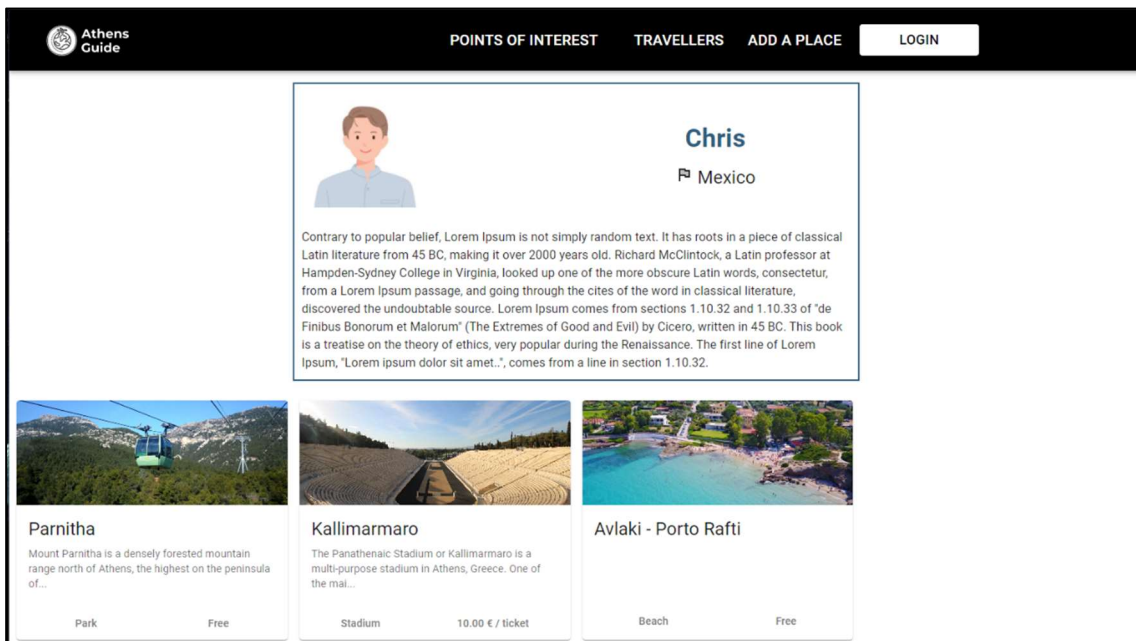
Athens Guide

POINTS OF INTEREST TRAVELLERS ADD A PLACE LOGIN

Chris

Mexico

Contrary to popular belief, Lorem Ipsum is not simply random text. It has roots in a piece of classical Latin literature from 45 BC, making it over 2000 years old. Richard McClintock, a Latin professor at Hampden-Sydney College in Virginia, looked up one of the more obscure Latin words, consectetur, from a Lorem Ipsum passage, and going through the cites of the word in classical literature, discovered the undoubtable source. Lorem Ipsum comes from sections 1.10.32 and 1.10.33 of "de Finibus Bonorum et Malorum" (The Extremes of Good and Evil) by Cicero, written in 45 BC. This book is a treatise on the theory of ethics, very popular during the Renaissance. The first line of Lorem Ipsum, "Lorem ipsum dolor sit amet..", comes from a line in section 1.10.32.

Parnitha

Mount Parnitha is a densely forested mountain range north of Athens, the highest on the peninsula of...

Park Free

Kallimarmaro

The Panathenaic Stadium or Kallimarmaro is a multi-purpose stadium in Athens, Greece. One of the mai...

Stadium 10.00 € / ticket

Avlaki - Porto Rafti

Beach Free